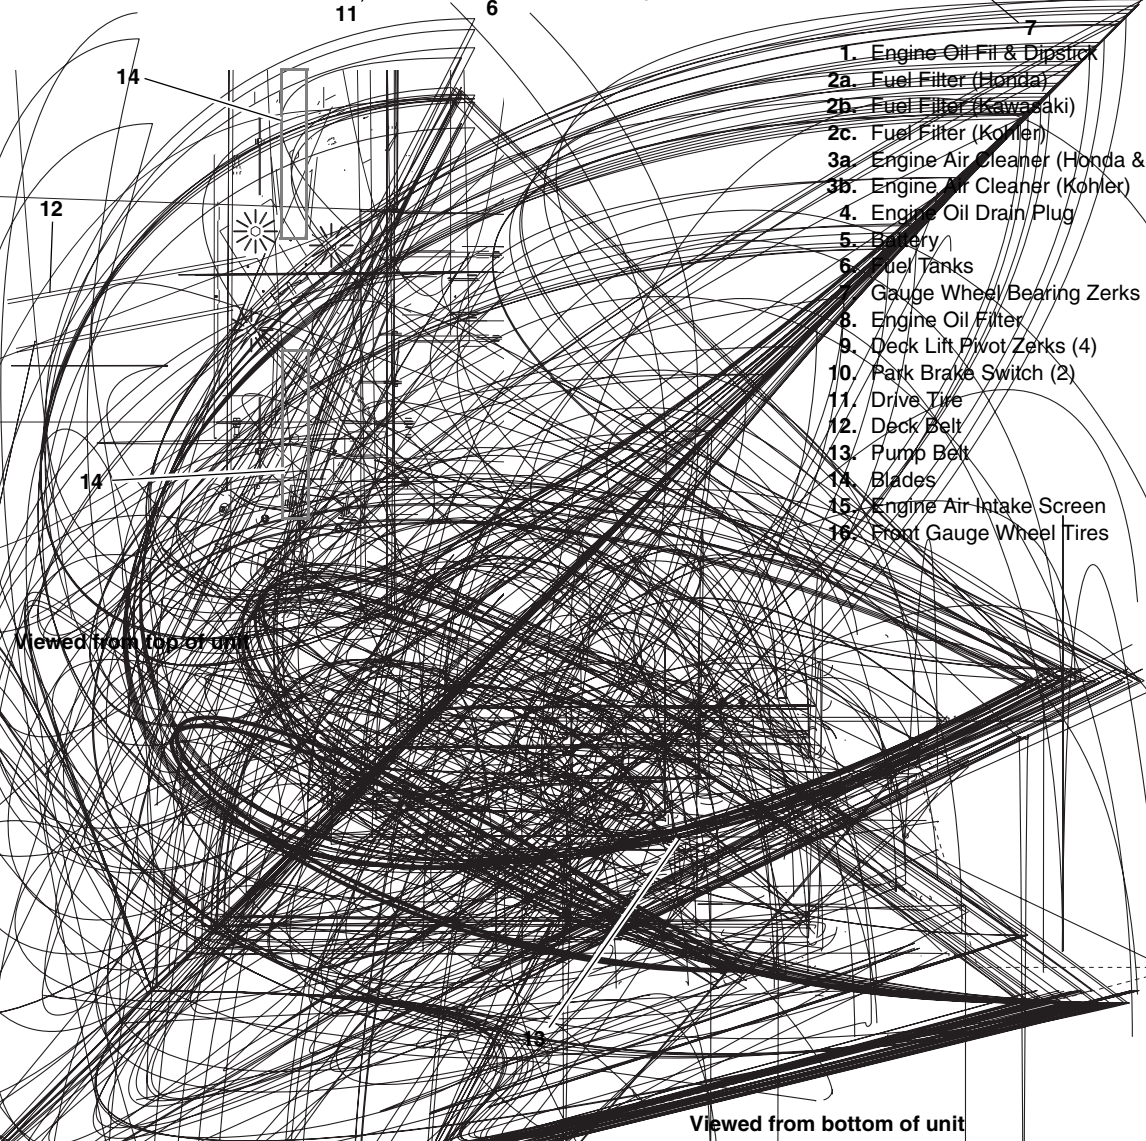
11
6
7
1. Engine Oil Fil & Dipstick
2a. Fuel Filter (Honda)
2b. Fuel Filter (Kawasaki)
2c. Fuel Filter (Kohler)
3a. Engine Air Cleaner (Honda &
3b. Engine Air Cleaner (Kohler)
4. Engine Oil Drain Plug
5. Battery
6. Fuel Tanks
7. Gauge Wheel Bearing Zerks
8. Engine Oil Filter
9. Deck Lift Pivot Zerks (4)
10. Park Brake Switch (2)
11. Drive Tire
12. Deck Belt
13. Pump Belt
14. Blades
15. Engine Air Intake Screen
16. Front Gauge Wheel Tires

14
12
14
Viewed from top of unit
13
Viewed from bottom of unit